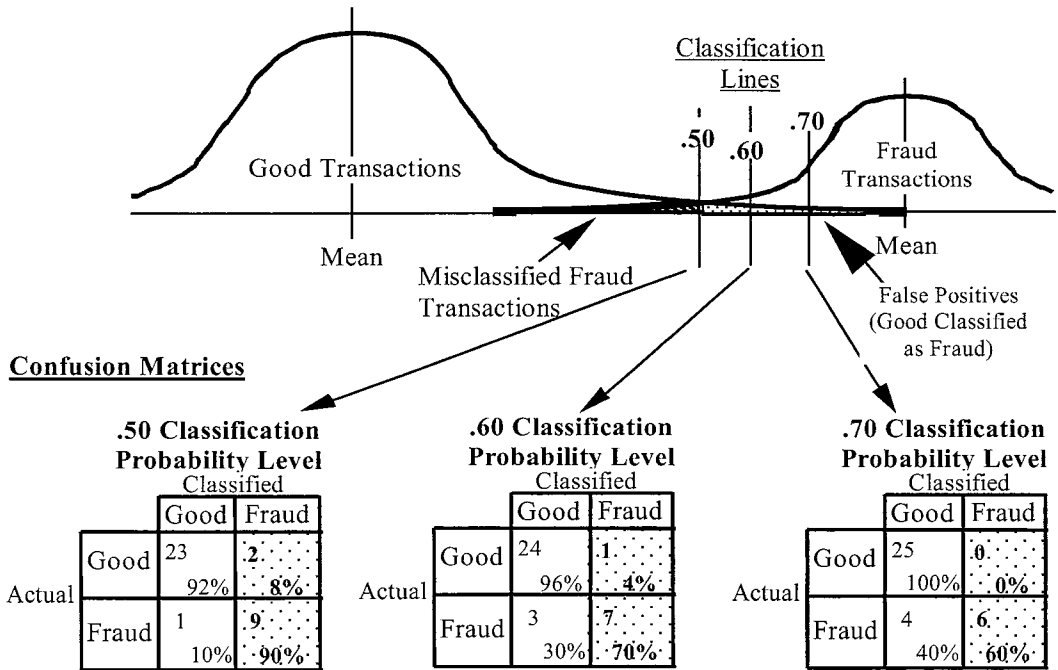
Classification Lines

.50 .60 .70

Good Transactions

Fraud Transactions

Mean

Mean

Misclassified Fraud Transactions

False Positives (Good Classified as Fraud)

Confusion Matrices

.50 Classification Probability Level

| | | Classified | |
|---|---|---|---|
| | | Good | Fraud |
| Actual | Good | 23 92% | 2 8% |
| | Fraud | 1 10% | 9 90% |

.60 Classification Probability Level

| | | Classified | |
|---|---|---|---|
| | | Good | Fraud |
| Actual | Good | 24 96% | 1 4% |
| | Fraud | 3 30% | 7 70% |

.70 Classification Probability Level

| | | Classified | |
|---|---|---|---|
| | | Good | Fraud |
| Actual | Good | 25 100% | 0 0% |
| | Fraud | 4 40% | 6 60% |